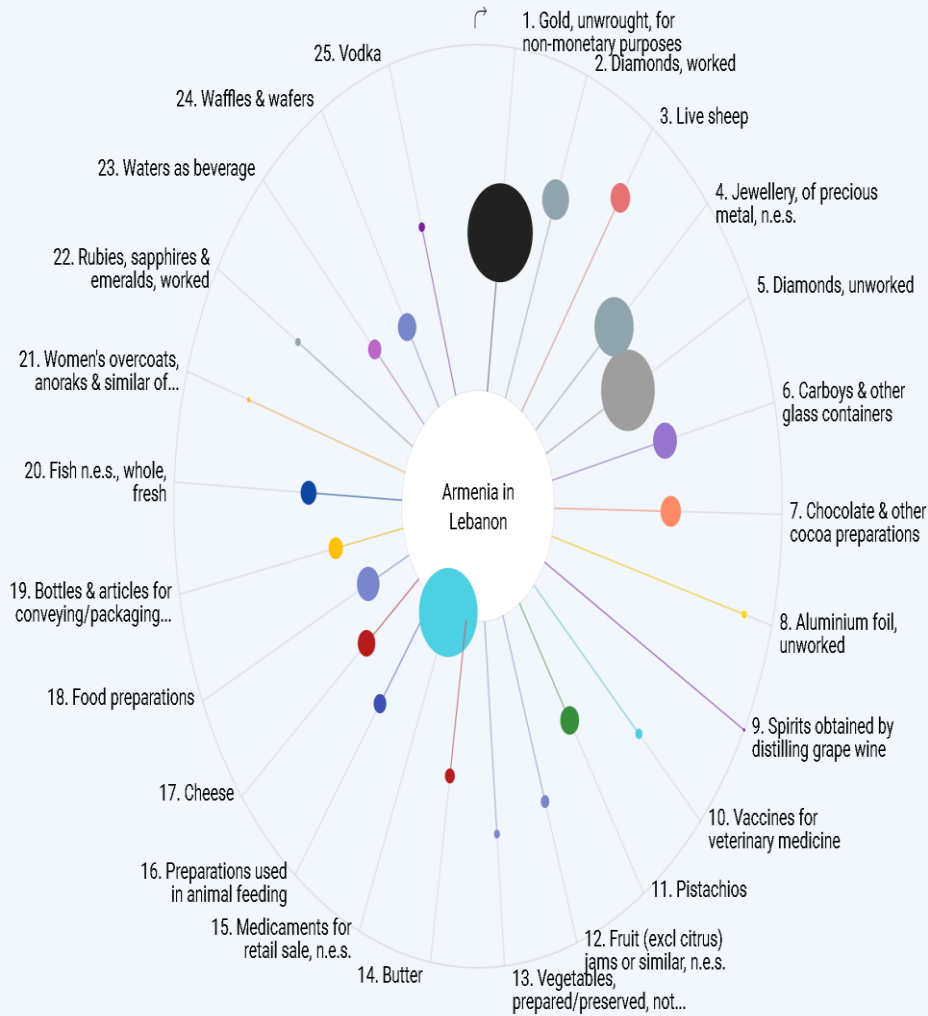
1. Gold, unwrought, for non-monetary purposes

2. Diamonds, worked

3. Live sheep

4. Jewellery, of precious metal, n.e.s.

5. Diamonds, unworked

6. Carboys & other glass containers

7. Chocolate & other cocoa preparations

8. Aluminium foil, unworked

9. Spirits obtained by distilling grape wine

10. Vaccines for veterinary medicine

11. Pistachios

12. Fruit (excl citrus) jams or similar, n.e.s.

13. Vegetables, prepared/preserved, not...

14. Butter

15. Medicaments for retail sale, n.e.s.

16. Preparations used in animal feeding

17. Cheese

18. Food preparations

19. Bottles & articles for conveying/packaging...

20. Fish n.e.s., whole, fresh

21. Women's overcoats, anoraks & similar of...

22. Rubies, sapphires & emeralds, worked

23. Waters as beverage

24. Waffles & wafers

25. Vodka

Armenia in Lebanon